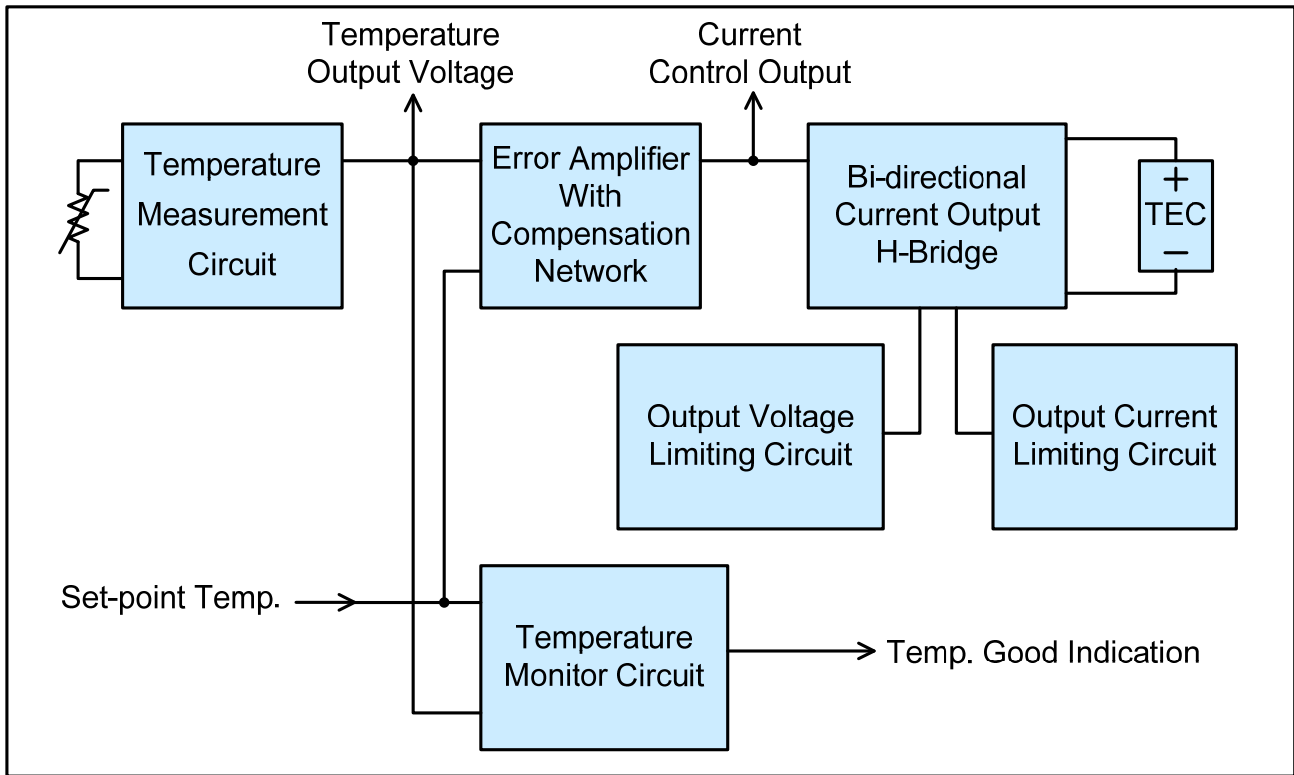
Temperature Output Voltage

Current Control Output

Temperature Measurement Circuit

Error Amplifier With Compensation Network

Bi-directional Current Output H-Bridge

+
TEC
−

Output Voltage Limiting Circuit

Output Current Limiting Circuit

Set-point Temp.

Temperature Monitor Circuit

Temp. Good Indication